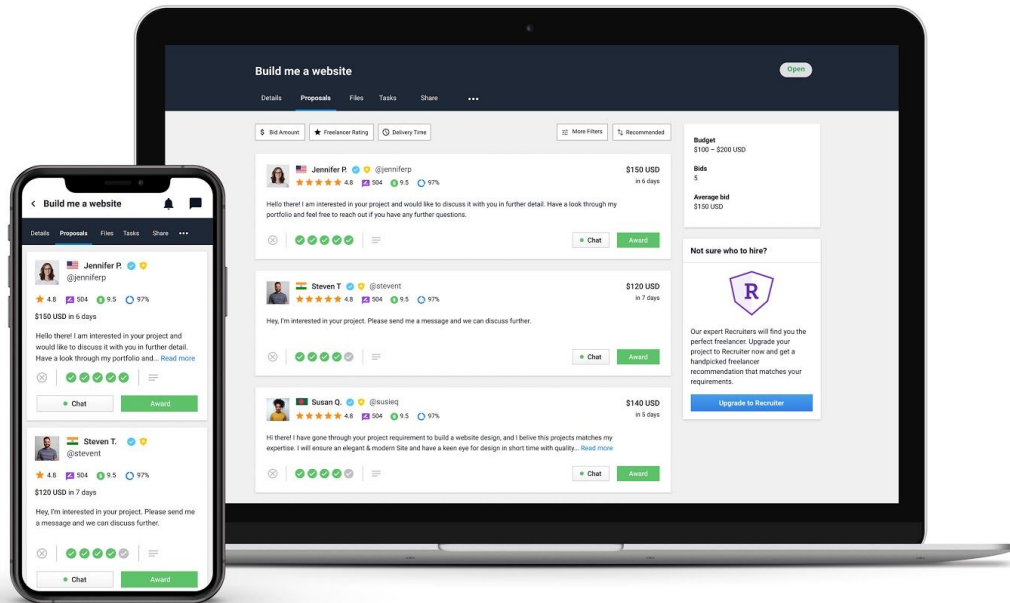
Build me a website

Open

Details Proposals Files Tasks Share •••

Bid Amount Freelancer Rating Delivery Time

More Filters Recommended

Jennifer P. @jenniferp
4.8 504 9.5 97%

$150 USD
in 6 days

Hello there! I am interested in your project and would like to discuss it with you in further detail. Have a look through my portfolio and feel free to reach out if you have any further questions.

Chat Award

Steven T @stevent
4.8 504 9.5 97%

$120 USD
in 7 days

Hey, I'm interested in your project. Please send me a message and we can discuss further.

Chat Award

Susan Q. @susieq
4.8 504 9.5 97%

$140 USD
in 5 days

Hi there! I have gone through your project requirement to build a website design, and I belive this projects matches my expertise. I will ensure an elegant & modern Site and have a keen eye for design in short time with quality... Read more

Chat Award

Budget
$100 – $200 USD

Bids
5

Average bid
$150 USD

Not sure who to hire?

R

Our expert Recruiters will find you the perfect freelancer. Upgrade your project to Recruiter now and get a handpicked freelancer recommendation that matches your requirements.

Upgrade to Recruiter

Build me a website

Details Proposals Files Tasks Share •••

Jennifer P.
@jenniferp
4.8 504 9.5 97%
$150 USD in 6 days

Hello there! I am interested in your project and would like to discuss it with you in further detail. Have a look through my portfolio and... Read more

Chat Award

Steven T.
@stevent
4.8 504 9.5 97%
$120 USD in 7 days

Hey, I'm interested in your project. Please send me a message and we can discuss further.

Chat Award